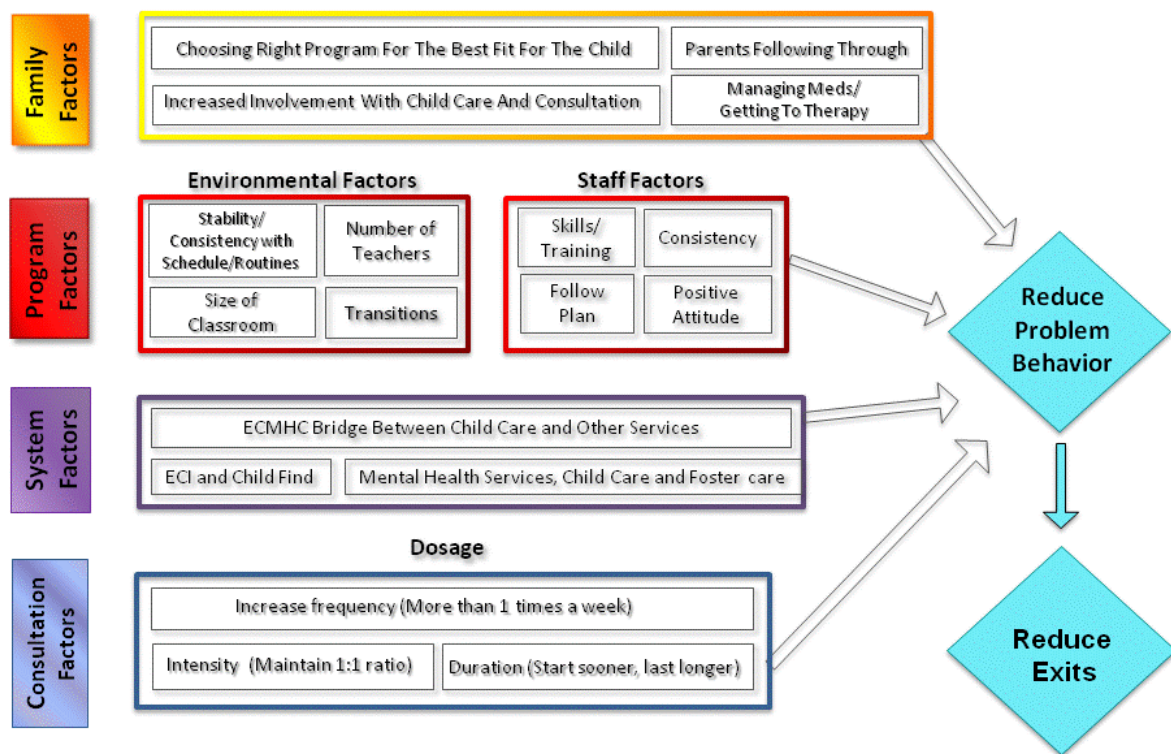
Family Factors

Choosing Right Program For The Best Fit For The Child

Parents Following Through

Increased Involvement With Child Care And Consultation

Managing Meds/ Getting To Therapy

Program Factors

Environmental Factors

Stability/ Consistency with Schedule/Routines

Number of Teachers

Size of Classroom

Transitions

Staff Factors

Skills/ Training

Consistency

Follow Plan

Positive Attitude

System Factors

ECMHC Bridge Between Child Care and Other Services

ECI and Child Find

Mental Health Services, Child Care and Foster care

Consultation Factors

Dosage

Increase frequency (More than 1 times a week)

Intensity (Maintain 1:1 ratio)

Duration (Start sooner, last longer)

Reduce Problem Behavior

Reduce Exits